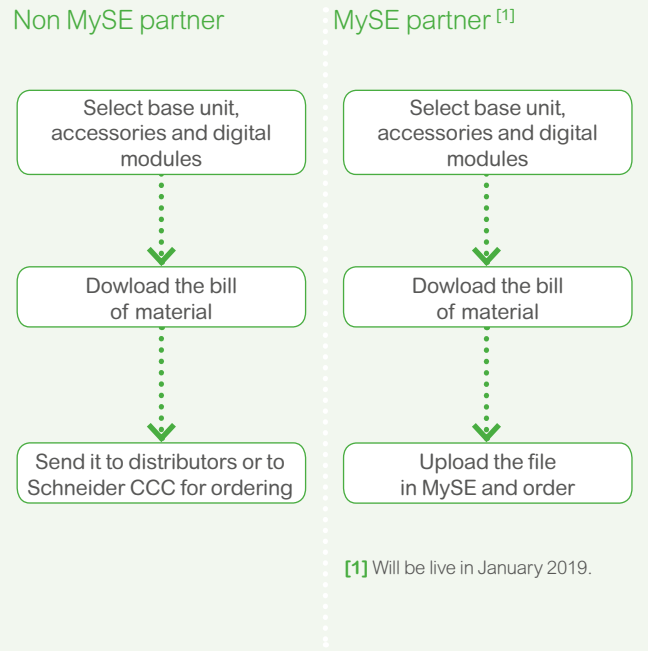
Non MySE partner

Select base unit, accessories and digital modules

Dowload the bill of material

Send it to distributors or to Schneider CCC for ordering

MySE partner $^{[1]}$

Select base unit, accessories and digital modules

Dowload the bill of material

Upload the file in MySE and order

[1] Will be live in January 2019.